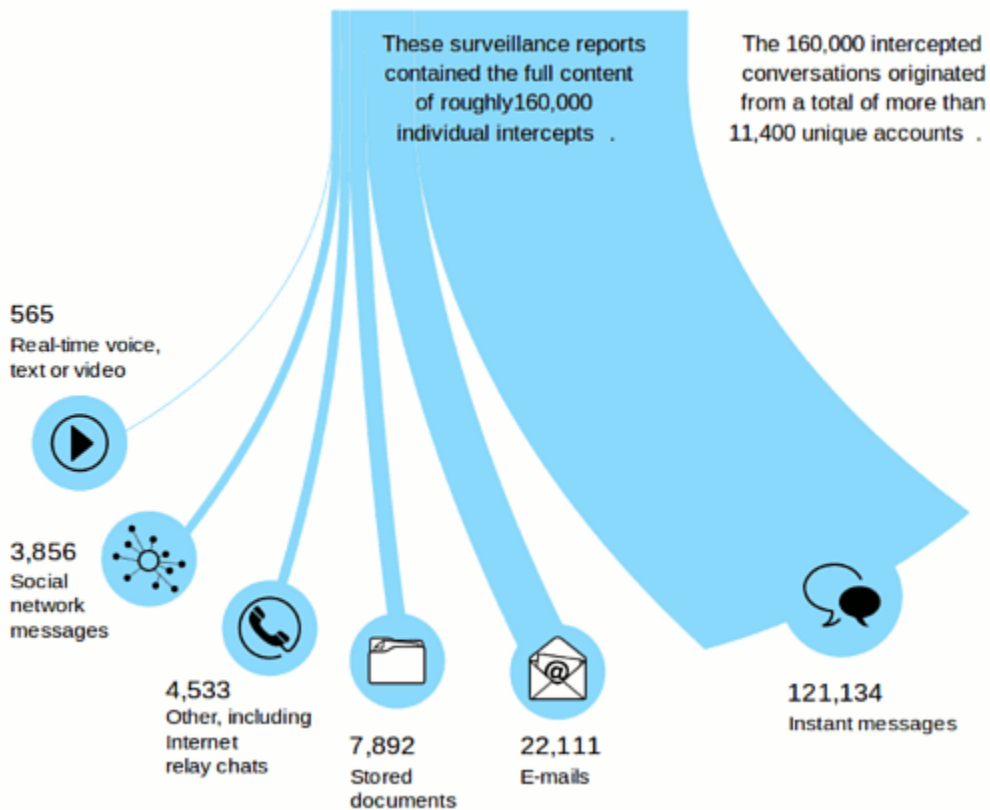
These surveillance reports contained the full content of roughly160,000 individual intercepts .

The 160,000 intercepted conversations originated from a total of more than 11,400 unique accounts .

565
Real-time voice, text or video

3,856
Social network messages

4,533
Other, including Internet relay chats

7,892
Stored documents

22,111
E-mails

121,134
Instant messages